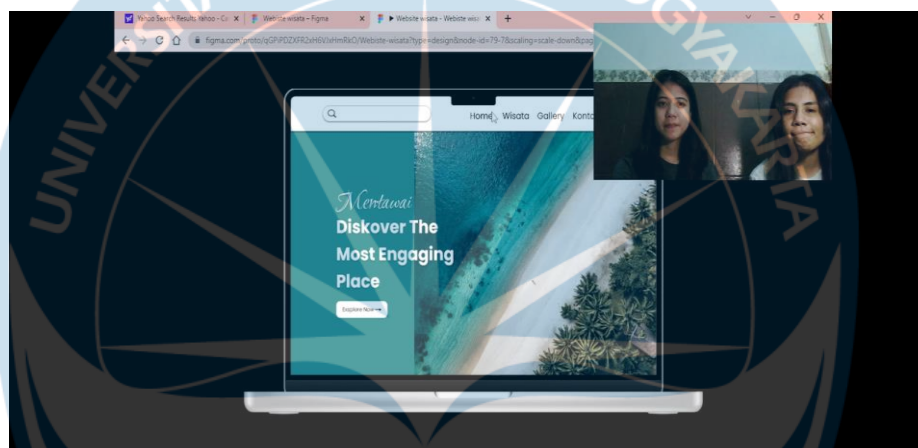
Yahoo Search Results Yahoo - Ca ×
Website wisata - Figma ×
▶ Website wisata - Website wisa ×
+

figma.com/proto/qGPiPDZXFR2xH6VxHmRkO/Website-wisata?type=design&node-id=79-7&scaling=scale-down&pa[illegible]

UNIVERSITAS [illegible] YOGYAKARTA

Home Wisata Gallery Konta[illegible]

Mentawai
Diskover The Most Engaging Place

Explore Now →